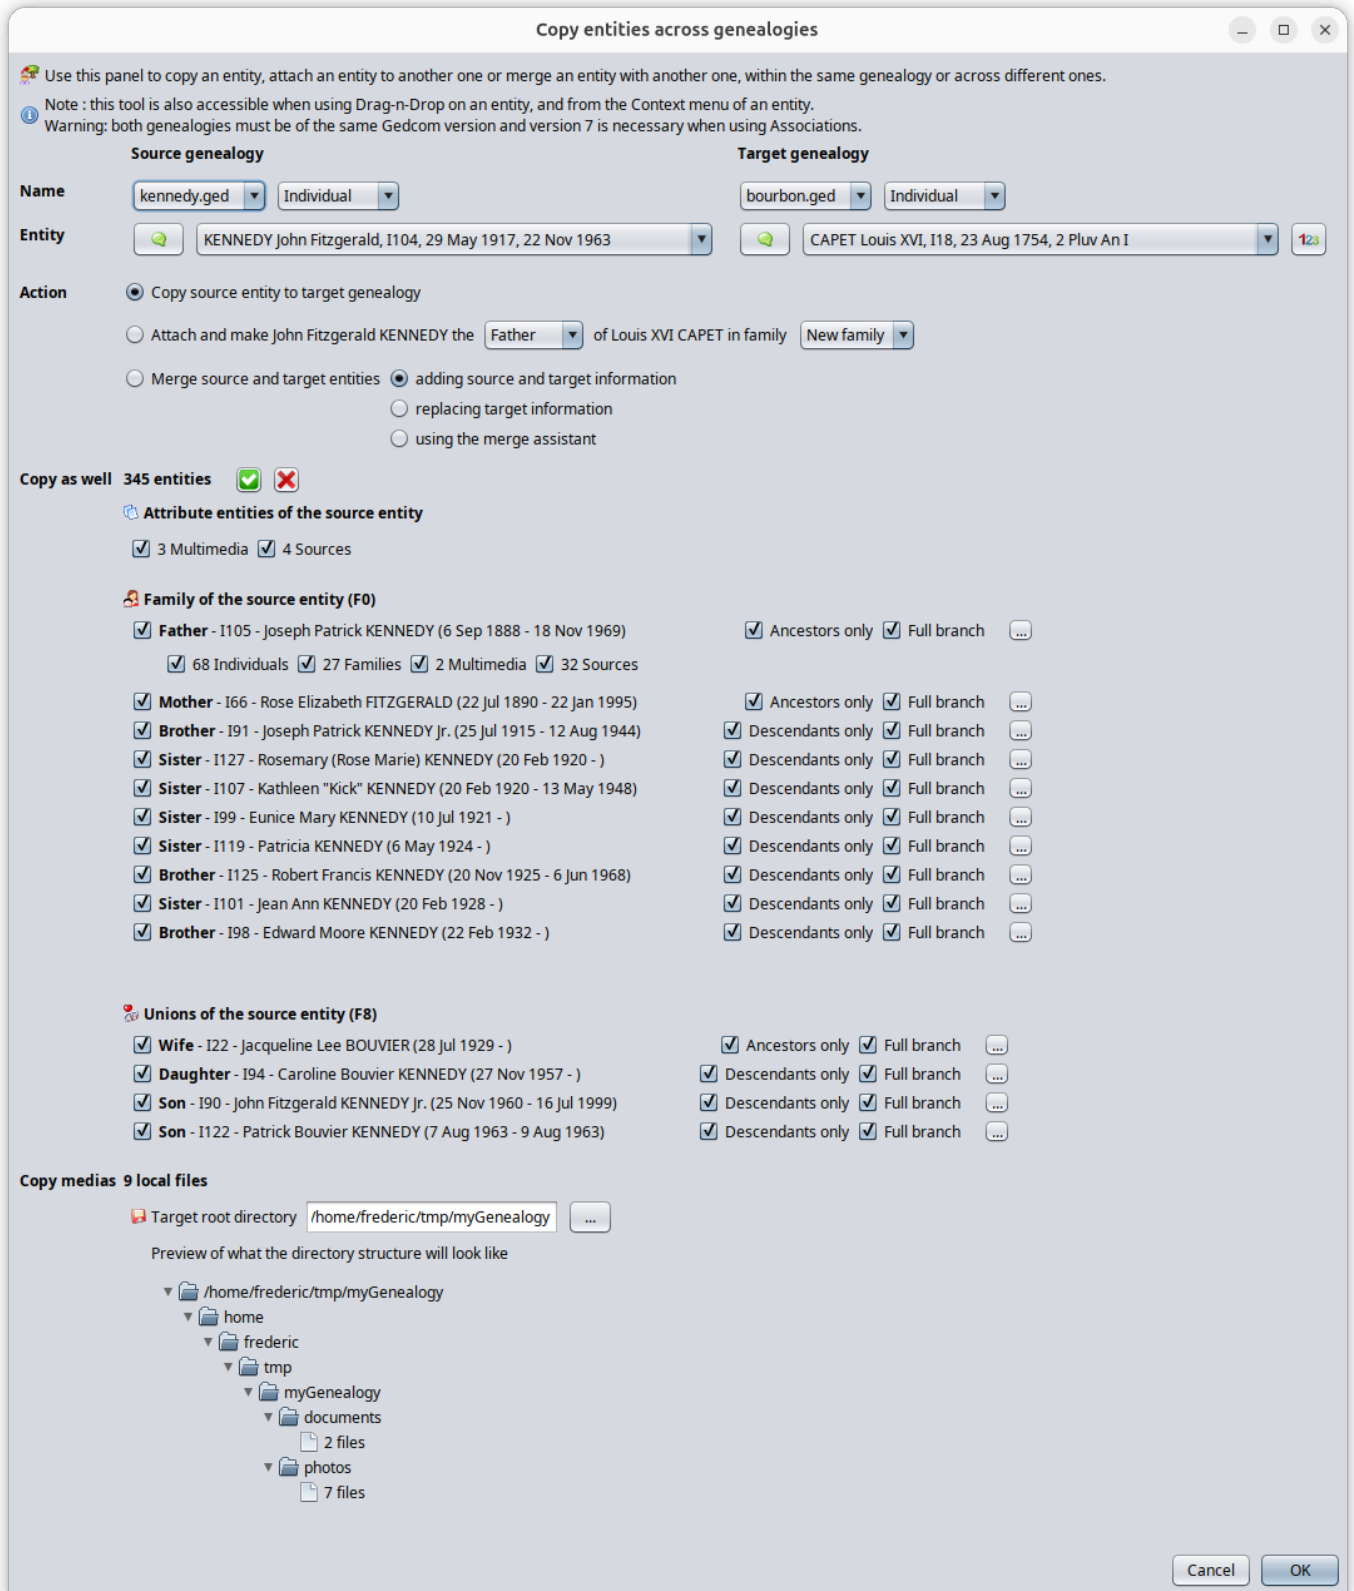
Copy entities across genealogies

Use this panel to copy an entity, attach an entity to another one or merge an entity with another one, within the same genealogy or across different ones.

Note : this tool is also accessible when using Drag-n-Drop on an entity, and from the Context menu of an entity.
Warning: both genealogies must be of the same Gedcom version and version 7 is necessary when using Associations.

Source genealogy
Target genealogy

Name kennedy.ged Individual bourbon.ged Individual

Entity KENNEDY John Fitzgerald, I104, 29 May 1917, 22 Nov 1963 CAPET Louis XVI, I18, 23 Aug 1754, 2 Pluv An I 123

Action
Copy source entity to target genealogy
Attach and make John Fitzgerald KENNEDY the Father of Louis XVI CAPET in family New family
Merge source and target entities adding source and target information
replacing target information
using the merge assistant

Copy as well 345 entities
Attribute entities of the source entity
3 Multimedia 4 Sources

Family of the source entity (F0)
Father - I105 - Joseph Patrick KENNEDY (6 Sep 1888 - 18 Nov 1969) Ancestors only Full branch ...
68 Individuals 27 Families 2 Multimedia 32 Sources
Mother - I66 - Rose Elizabeth FITZGERALD (22 Jul 1890 - 22 Jan 1995) Ancestors only Full branch ...
Brother - I91 - Joseph Patrick KENNEDY Jr. (25 Jul 1915 - 12 Aug 1944) Descendants only Full branch ...
Sister - I127 - Rosemary (Rose Marie) KENNEDY (20 Feb 1920 - ) Descendants only Full branch ...
Sister - I107 - Kathleen "Kick" KENNEDY (20 Feb 1920 - 13 May 1948) Descendants only Full branch ...
Sister - I99 - Eunice Mary KENNEDY (10 Jul 1921 - ) Descendants only Full branch ...
Sister - I119 - Patricia KENNEDY (6 May 1924 - ) Descendants only Full branch ...
Brother - I125 - Robert Francis KENNEDY (20 Nov 1925 - 6 Jun 1968) Descendants only Full branch ...
Sister - I101 - Jean Ann KENNEDY (20 Feb 1928 - ) Descendants only Full branch ...
Brother - I98 - Edward Moore KENNEDY (22 Feb 1932 - ) Descendants only Full branch ...

Unions of the source entity (F8)
Wife - I22 - Jacqueline Lee BOUVIER (28 Jul 1929 - ) Ancestors only Full branch ...
Daughter - I94 - Caroline Bouvier KENNEDY (27 Nov 1957 - ) Descendants only Full branch ...
Son - I90 - John Fitzgerald KENNEDY Jr. (25 Nov 1960 - 16 Jul 1999) Descendants only Full branch ...
Son - I122 - Patrick Bouvier KENNEDY (7 Aug 1963 - 9 Aug 1963) Descendants only Full branch ...

Copy medias 9 local files
Target root directory /home/frederic/tmp/myGenealogy ...
Preview of what the directory structure will look like
/home/frederic/tmp/myGenealogy
home
frederic
tmp
myGenealogy
documents
2 files
photos
7 files

Cancel OK